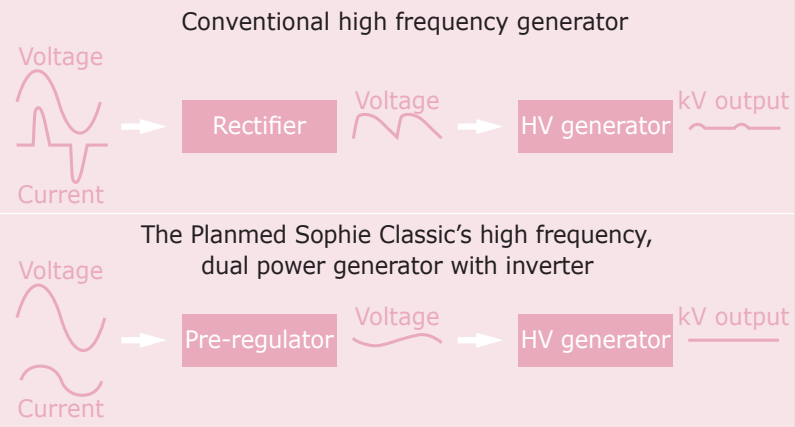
Conventional high frequency generator

Voltage

Current

Rectifier

Voltage

HV generator

kV output

The Planmed Sophie Classic's high frequency, dual power generator with inverter

Voltage

Current

Pre-regulator

Voltage

HV generator

kV output